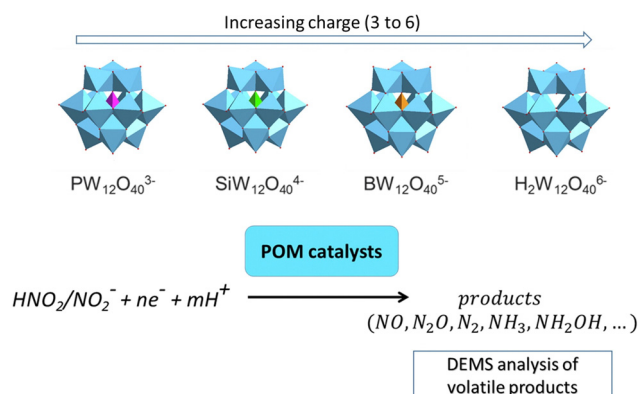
Increasing charge (3 to 6)

$PW_{12}O_{40}^{3-}$

$SiW_{12}O_{40}^{4-}$

$BW_{12}O_{40}^{5-}$

$H_2W_{12}O_{40}^{6-}$

POM catalysts

$HNO_2/NO_2^- + ne^- + mH^+$ → $products$
$(NO, N_2O, N_2, NH_3, NH_2OH, \ldots)$

DEMS analysis of volatile products